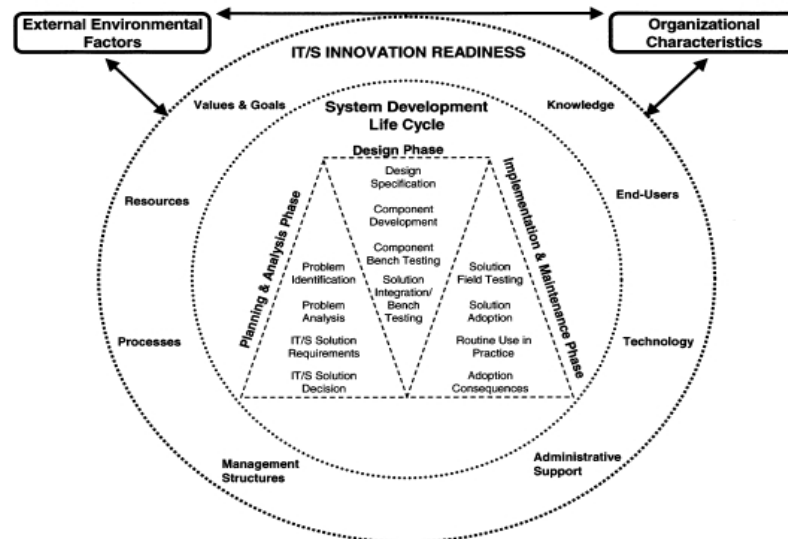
External Environmental Factors

Organizational Characteristics

IT/S INNOVATION READINESS

Values & Goals

Knowledge

System Development Life Cycle

Design Phase

Design Specification

Component Development

Component Bench Testing

Solution Integration/ Bench Testing

Planning & Analysis Phase

Problem Identification

Problem Analysis

IT/S Solution Requirements

IT/S Solution Decision

Implementation & Maintenance Phase

Solution Field Testing

Solution Adoption

Routine Use in Practice

Adoption Consequences

Resources

End-Users

Processes

Technology

Management Structures

Administrative Support